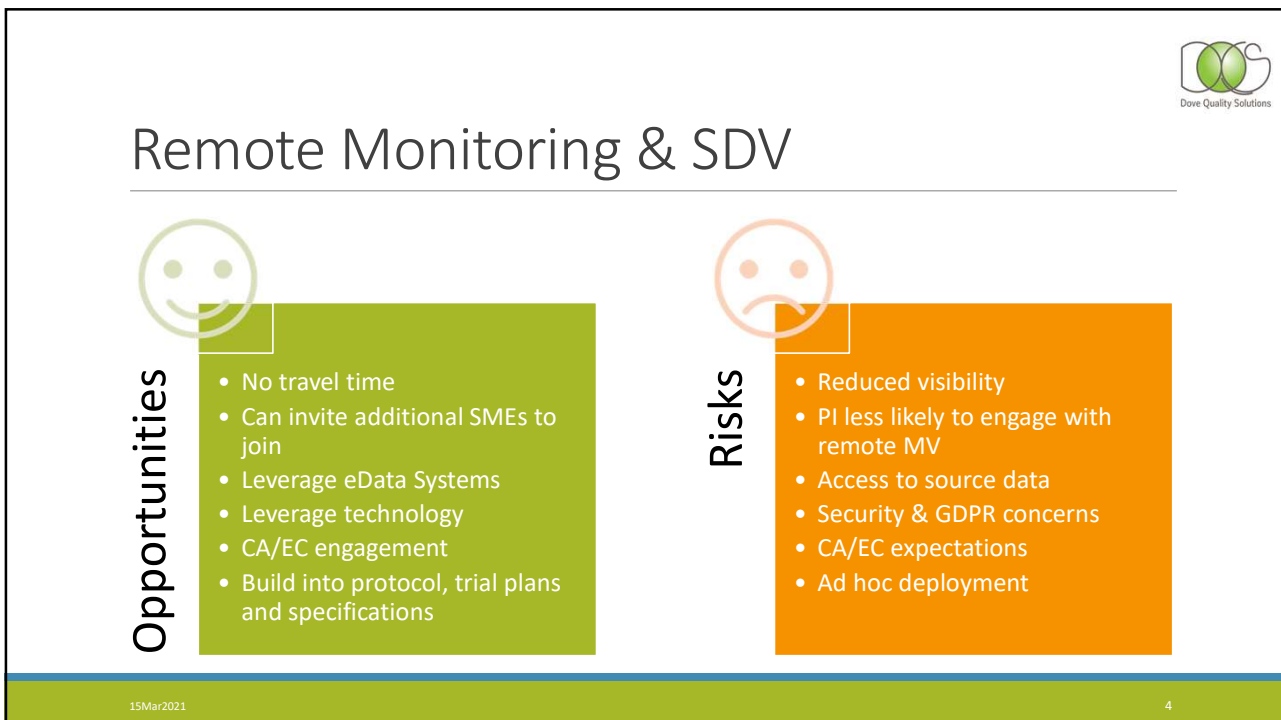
Dove Quality Solutions

Remote Monitoring & SDV

Opportunities

- No travel time
- Can invite additional SMEs to join
- Leverage eData Systems
- Leverage technology
- CA/EC engagement
- Build into protocol, trial plans and specifications

Risks

- Reduced visibility
- PI less likely to engage with remote MV
- Access to source data
- Security & GDPR concerns
- CA/EC expectations
- Ad hoc deployment

15Mar2021

4